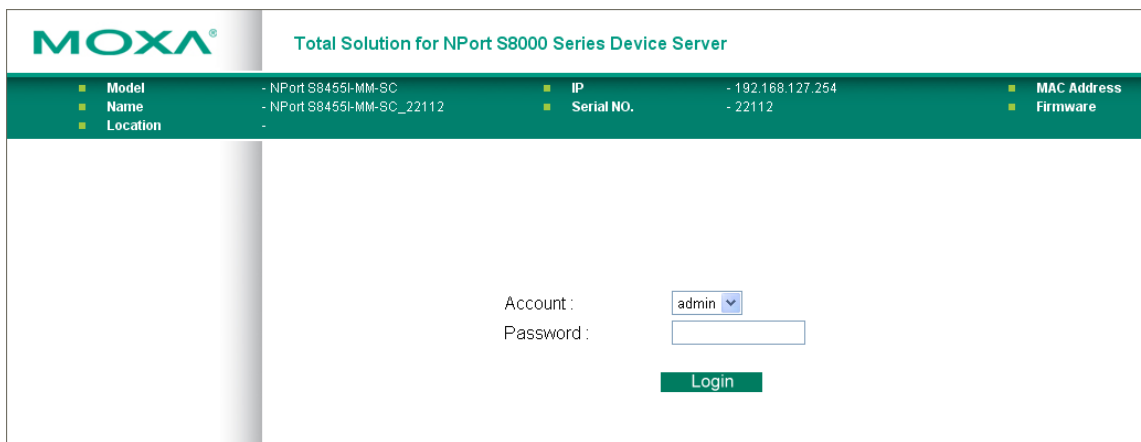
MOXA®

Total Solution for NPort S8000 Series Device Server

Model - NPort S8455I-MM-SC
Name - NPort S8455I-MM-SC_22112
Location -

IP - 192.168.127.254
Serial NO. - 22112

MAC Address
Firmware

Account : admin
Password :

Login